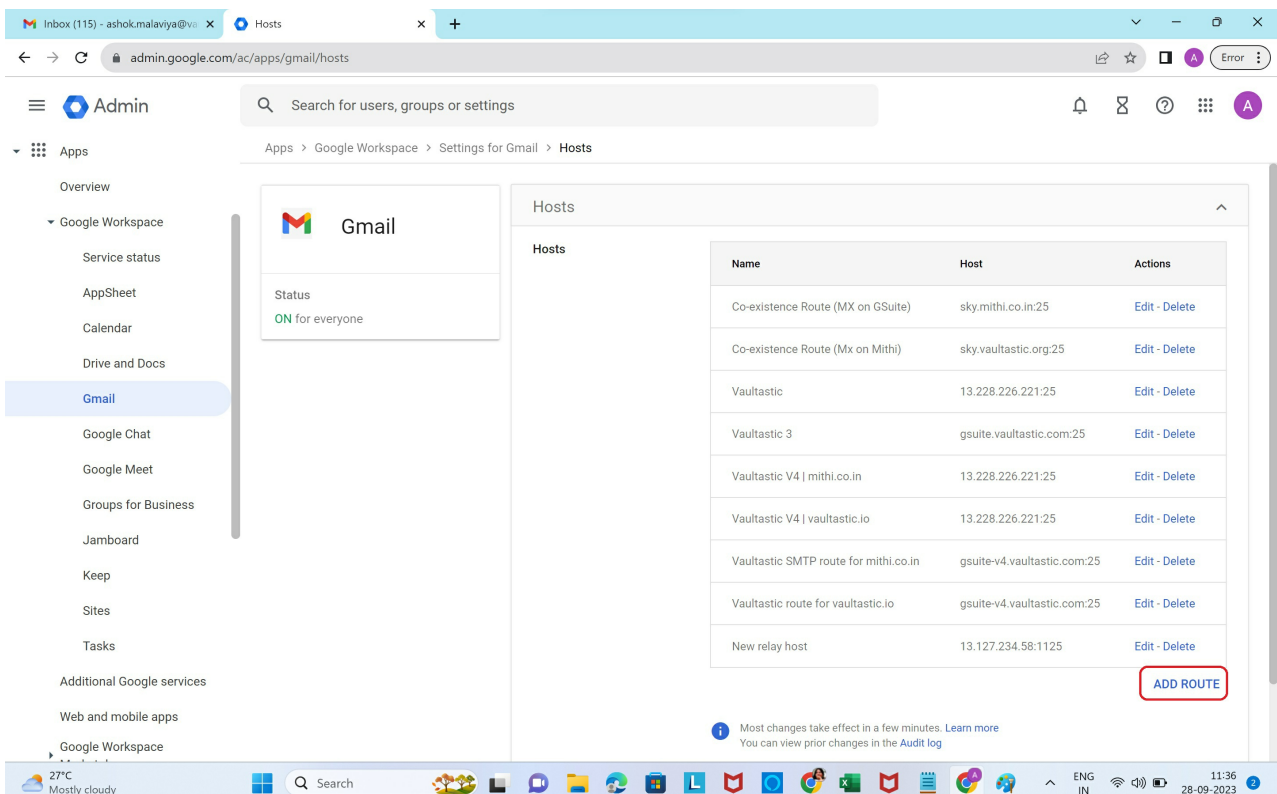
Inbox (115) - ashok.malaviya@va
Hosts
admin.google.com/ac/apps/gmail/hosts
Error

Admin
Search for users, groups or settings

Apps
Overview
Google Workspace
Service status
AppSheet
Calendar
Drive and Docs
Gmail
Google Chat
Google Meet
Groups for Business
Jamboard
Keep
Sites
Tasks
Additional Google services
Web and mobile apps
Google Workspace

Apps > Google Workspace > Settings for Gmail > Hosts

Gmail
Status
ON for everyone

Hosts
Hosts

| Name | Host | Actions |
|---|---|---|
| Co-existence Route (MX on GSuite) | sky.mithi.co.in:25 | Edit - Delete |
| Co-existence Route (Mx on Mithi) | sky.vaultastic.org:25 | Edit - Delete |
| Vaultastic | 13.228.226.221:25 | Edit - Delete |
| Vaultastic 3 | gsuite.vaultastic.com:25 | Edit - Delete |
| Vaultastic V4 \| mithi.co.in | 13.228.226.221:25 | Edit - Delete |
| Vaultastic V4 \| vaultastic.io | 13.228.226.221:25 | Edit - Delete |
| Vaultastic SMTP route for mithi.co.in | gsuite-v4.vaultastic.com:25 | Edit - Delete |
| Vaultastic route for vaultastic.io | gsuite-v4.vaultastic.com:25 | Edit - Delete |
| New relay host | 13.127.234.58:1125 | Edit - Delete |

ADD ROUTE

Most changes take effect in a few minutes. Learn more
You can view prior changes in the Audit log

27°C
Mostly cloudy
Search
ENG IN
11:36
28-09-2023
2